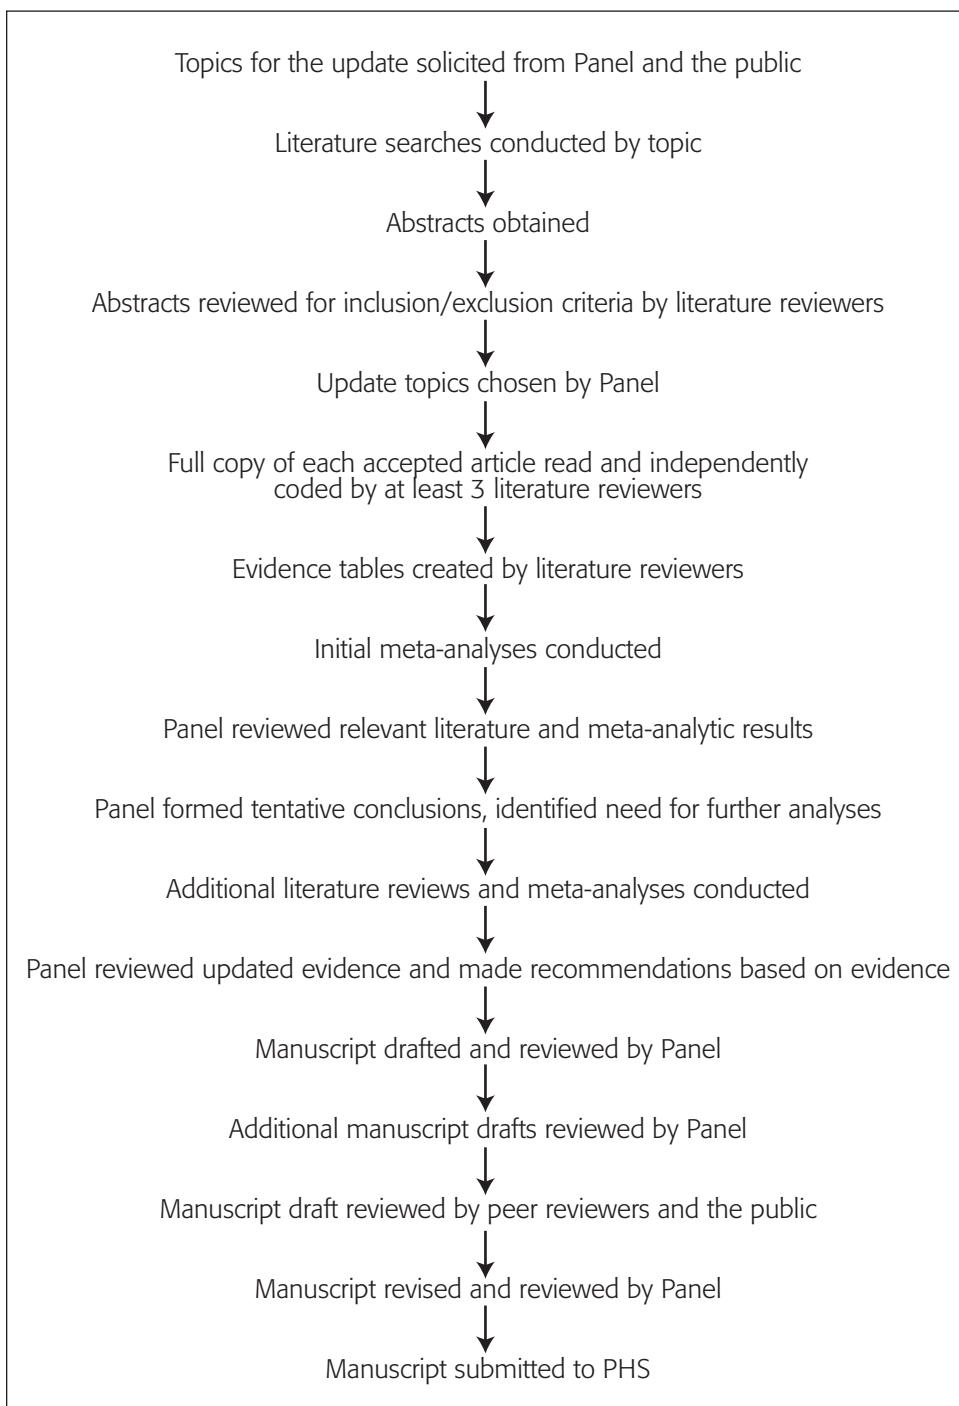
Topics for the update solicited from Panel and the public

Literature searches conducted by topic

Abstracts obtained

Abstracts reviewed for inclusion/exclusion criteria by literature reviewers

Update topics chosen by Panel

Full copy of each accepted article read and independently coded by at least 3 literature reviewers

Evidence tables created by literature reviewers

Initial meta-analyses conducted

Panel reviewed relevant literature and meta-analytic results

Panel formed tentative conclusions, identified need for further analyses

Additional literature reviews and meta-analyses conducted

Panel reviewed updated evidence and made recommendations based on evidence

Manuscript drafted and reviewed by Panel

Additional manuscript drafts reviewed by Panel

Manuscript draft reviewed by peer reviewers and the public

Manuscript revised and reviewed by Panel

Manuscript submitted to PHS